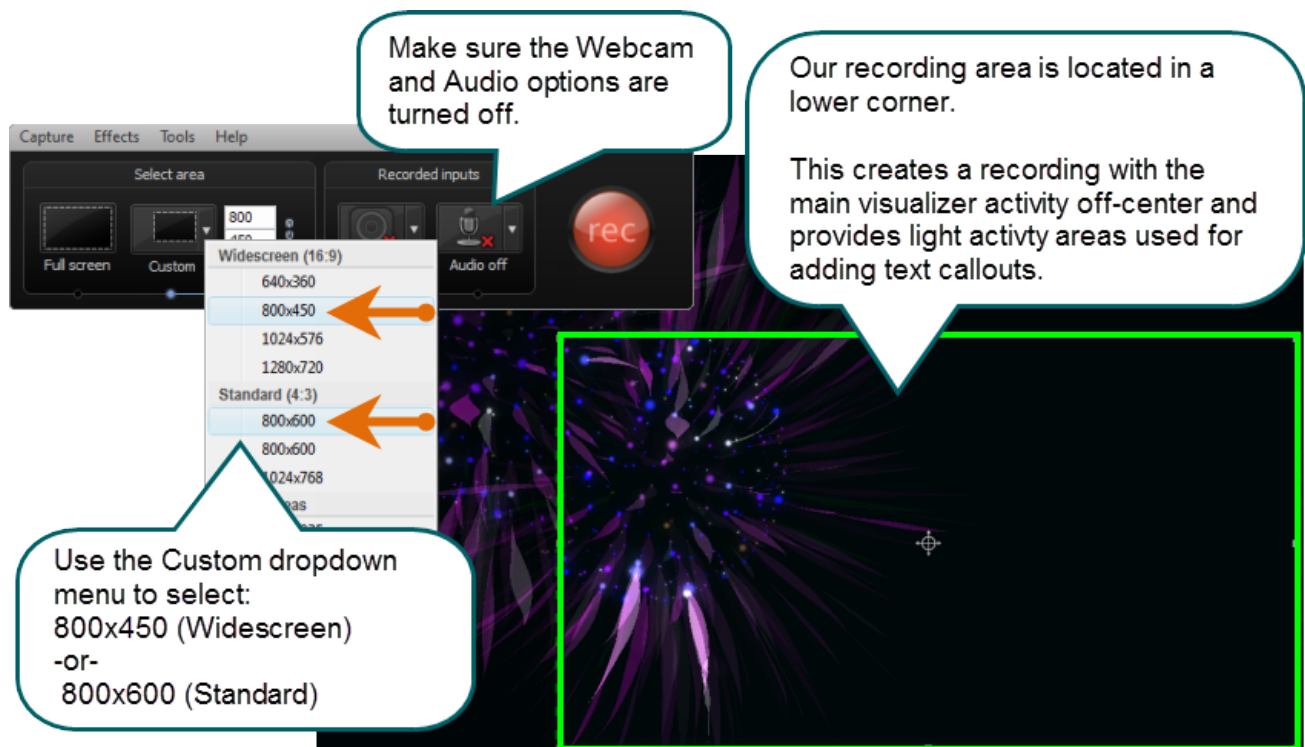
Make sure the Webcam and Audio options are turned off.

Our recording area is located in a lower corner.

This creates a recording with the main visualizer activity off-center and provides light activty areas used for adding text callouts.

Capture Effects Tools Help

Select area

Full screen

Custom

800

450

Recorded inputs

Audio off

rec

Widescreen (16:9)

640x360

800x450

1024x576

1280x720

Standard (4:3)

800x600

800x600

1024x768

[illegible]eas

Use the Custom dropdown menu to select:
800x450 (Widescreen)
-or-
800x600 (Standard)